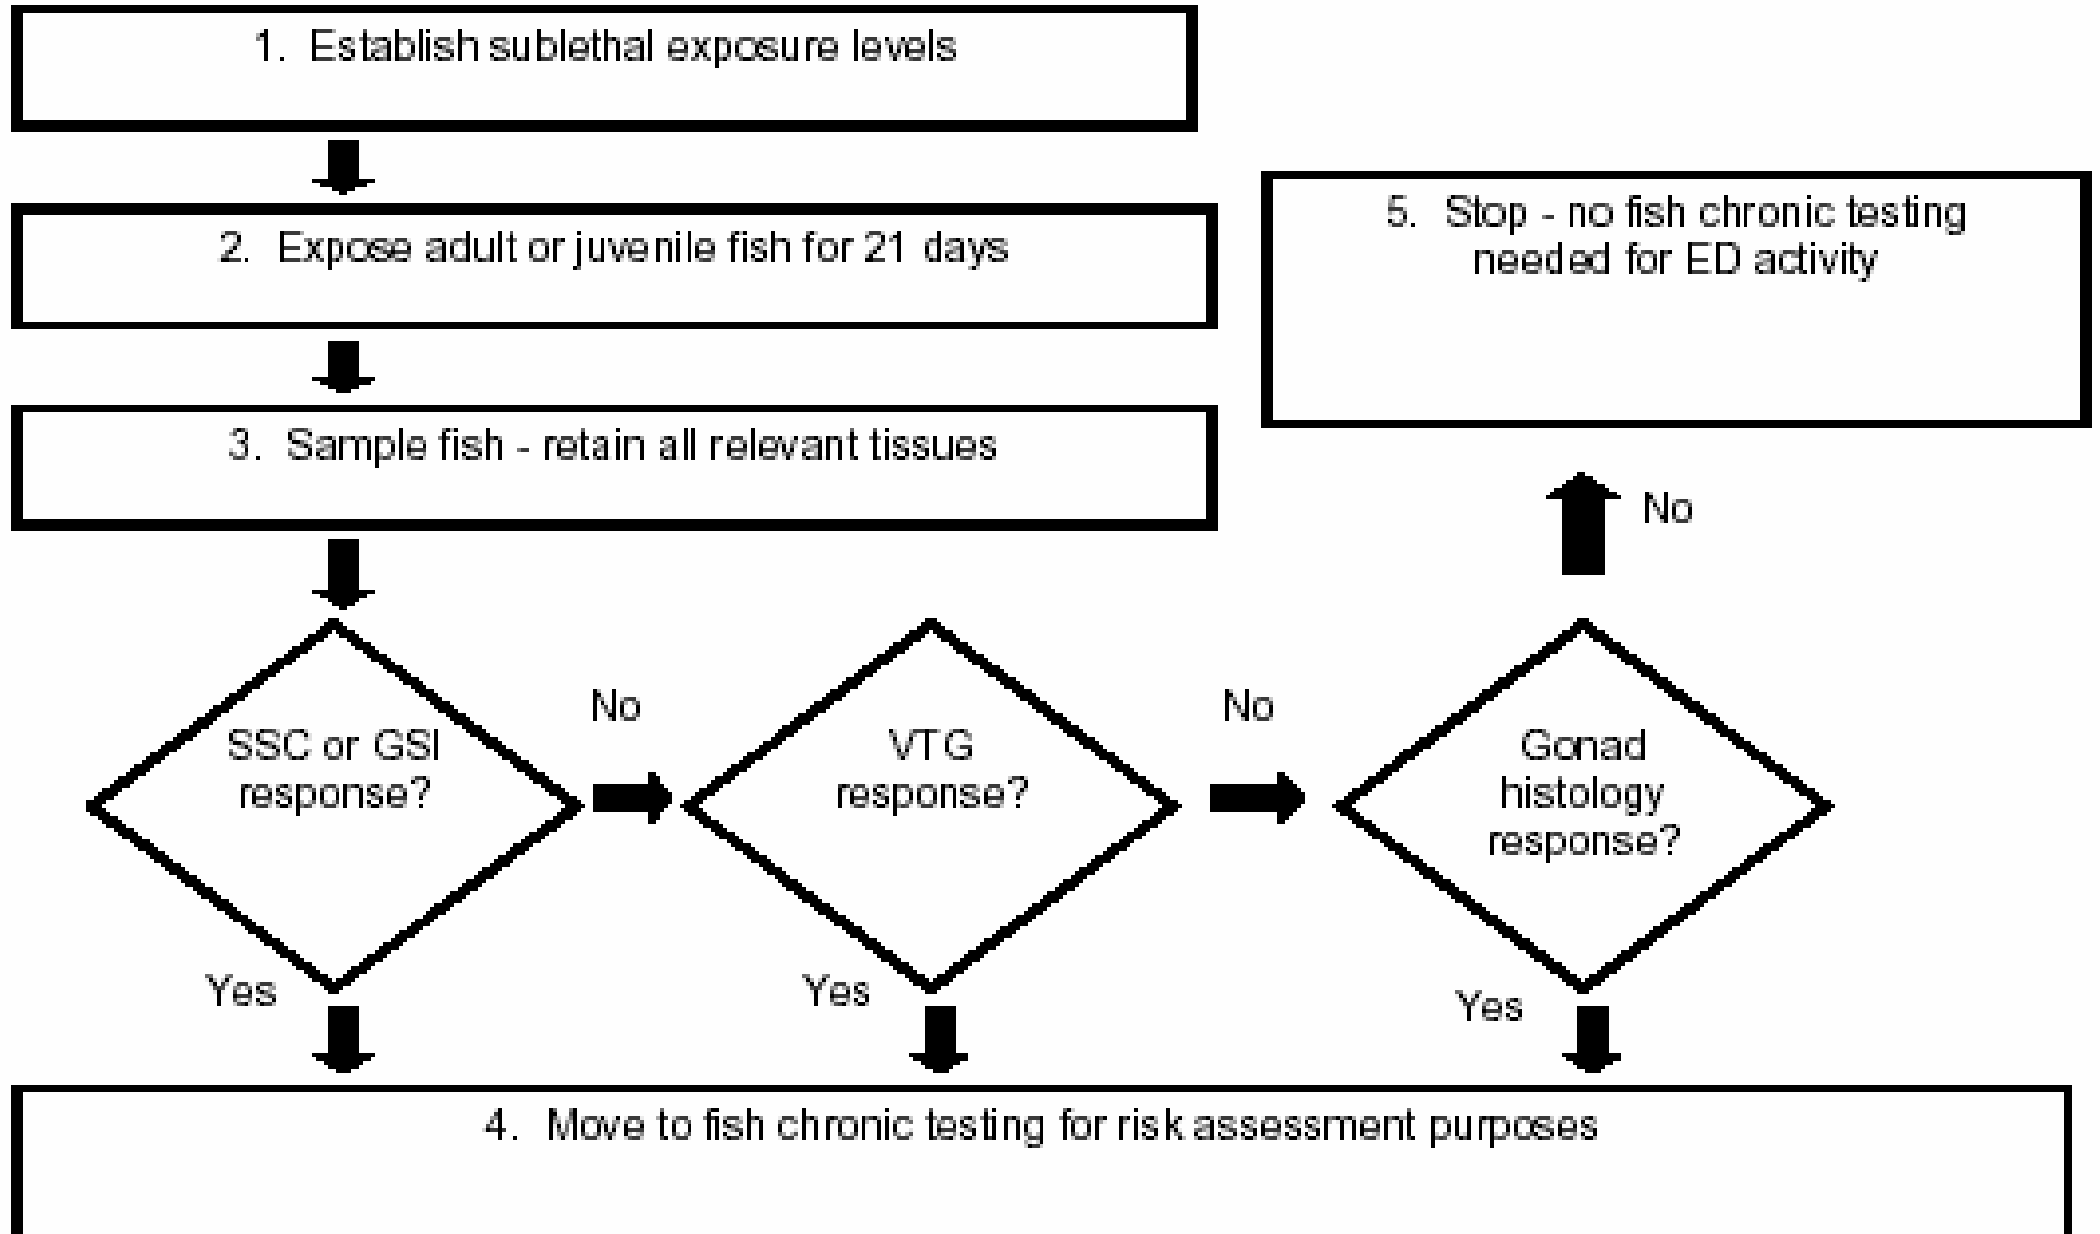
1. Establish sublethal exposure levels

2. Expose adult or juvenile fish for 21 days

3. Sample fish - retain all relevant tissues

5. Stop - no fish chronic testing needed for ED activity

No

SSC or GSI response?

No

VTG response?

No

Gonad histology response?

Yes

Yes

Yes

4. Move to fish chronic testing for risk assessment purposes